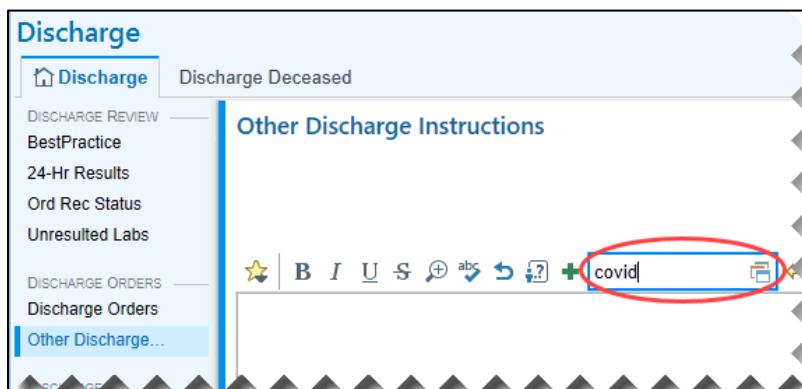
Discharge

Discharge
Discharge Deceased

DISCHARGE REVIEW
BestPractice
24-Hr Results
Ord Rec Status
Unresulted Labs

DISCHARGE ORDERS
Discharge Orders
Other Discharge...

Other Discharge Instructions

B I U S abc
covid